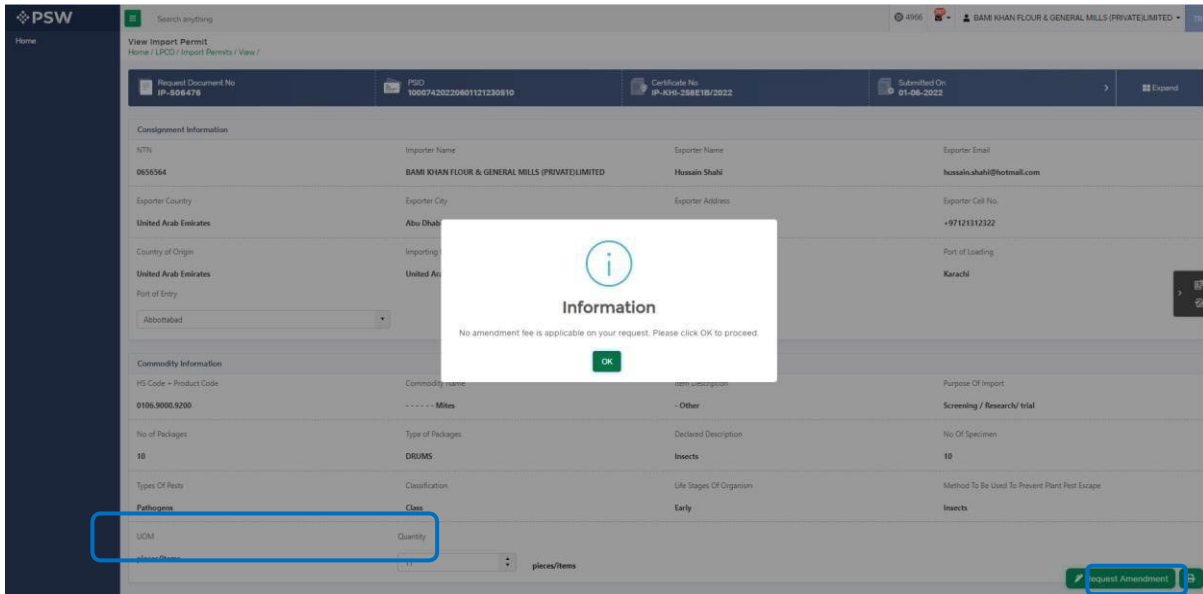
PSW
Home
Search anything
4966
BAMI KHAN FLOUR & GENERAL MILLS (PRIVATE)LIMITED

View Import Permit
Home / LPCO / Import Permits / View /

Request Document No
IP-506476
PSID
1000742022060112123​0510
Certificate No
IP-KHI-258E1B/2022
Submitted On
01-06-2022
Expand

Consignment Information

| NTN | Importer Name | Exporter Name | Exporter Email |
|---|---|---|---|
| 0656564 | BAMI KHAN FLOUR & GENERAL MILLS (PRIVATE)LIMITED | Hussain Shahi | hussain.shahi@hotmail.com |
| Exporter Country | Exporter City | Exporter Address | Exporter Cell No. |
| United Arab Emirates | Abu Dhab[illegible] | | +97121312322 |
| Country of Origin | Importing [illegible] | | Port of Loading |
| United Arab Emirates | United A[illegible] | | Karachi |

Port of Entry
Abbottabad

Information
No amendment fee is applicable on your request. Please click OK to proceed.
OK

Commodity Information

| HS Code + Product Code | Commodity Name | Item Description | Purpose Of Import |
|---|---|---|---|
| 0106.9000.9200 | - - - - - - Mites | - Other | Screening / Research/ trial |
| No of Packages | Type of Packages | Declared Description | No Of Specimen |
| 10 | DRUMS | Insects | 10 |
| Types Of Pests | Classification | Life Stages Of Organism | Method To Be Used To Prevent Plant Pest Escape |
| Pathogens | Class | Early | Insects |

UOM
pieces/items
Quantity
11
pieces/items

Request Amendment